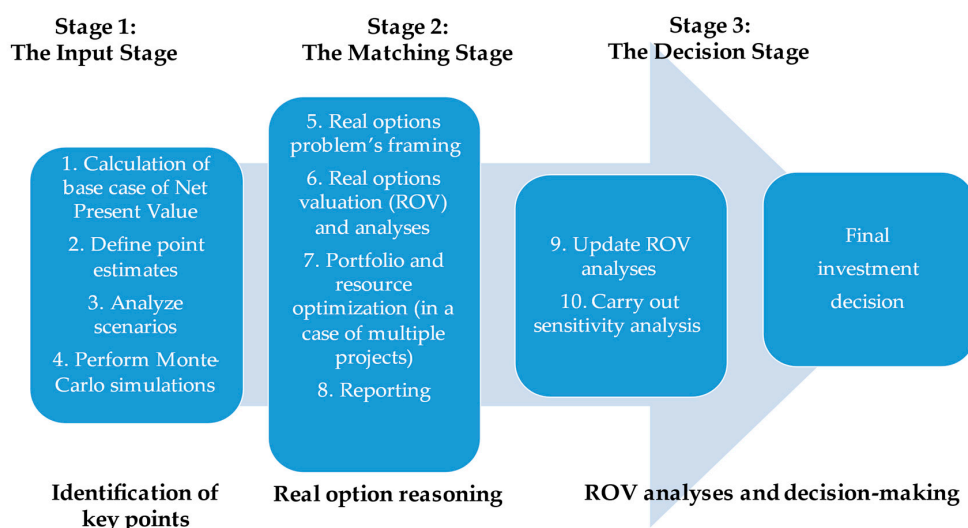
Stage 1:
The Input Stage

Stage 2:
The Matching Stage

Stage 3:
The Decision Stage

1. Calculation of base case of Net Present Value
2. Define point estimates
3. Analyze scenarios
4. Perform Monte-Carlo simulations

5. Real options problem's framing
6. Real options valuation (ROV) and analyses
7. Portfolio and resource optimization (in a case of multiple projects)
8. Reporting

9. Update ROV analyses
10. Carry out sensitivity analysis

Final investment decision

Identification of key points

Real option reasoning

ROV analyses and decision-making